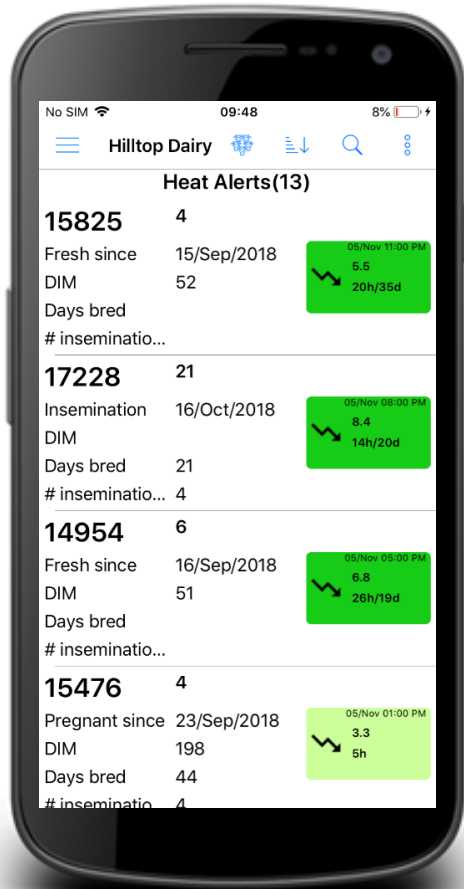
No SIM 09:48 8%

Hilltop Dairy

Heat Alerts(13)

15825 4
Fresh since 15/Sep/2018
DIM 52
Days bred
# inseminatio...

05/Nov 11:00 PM
5.5
20h/35d

17228 21
Insemination 16/Oct/2018
DIM
Days bred 21
# inseminatio... 4

05/Nov 08:00 PM
8.4
14h/20d

14954 6
Fresh since 16/Sep/2018
DIM 51
Days bred
# inseminatio...

05/Nov 05:00 PM
6.8
26h/19d

15476 4
Pregnant since 23/Sep/2018
DIM 198
Days bred 44
# inseminatio... 4

05/Nov 01:00 PM
3.3
5h